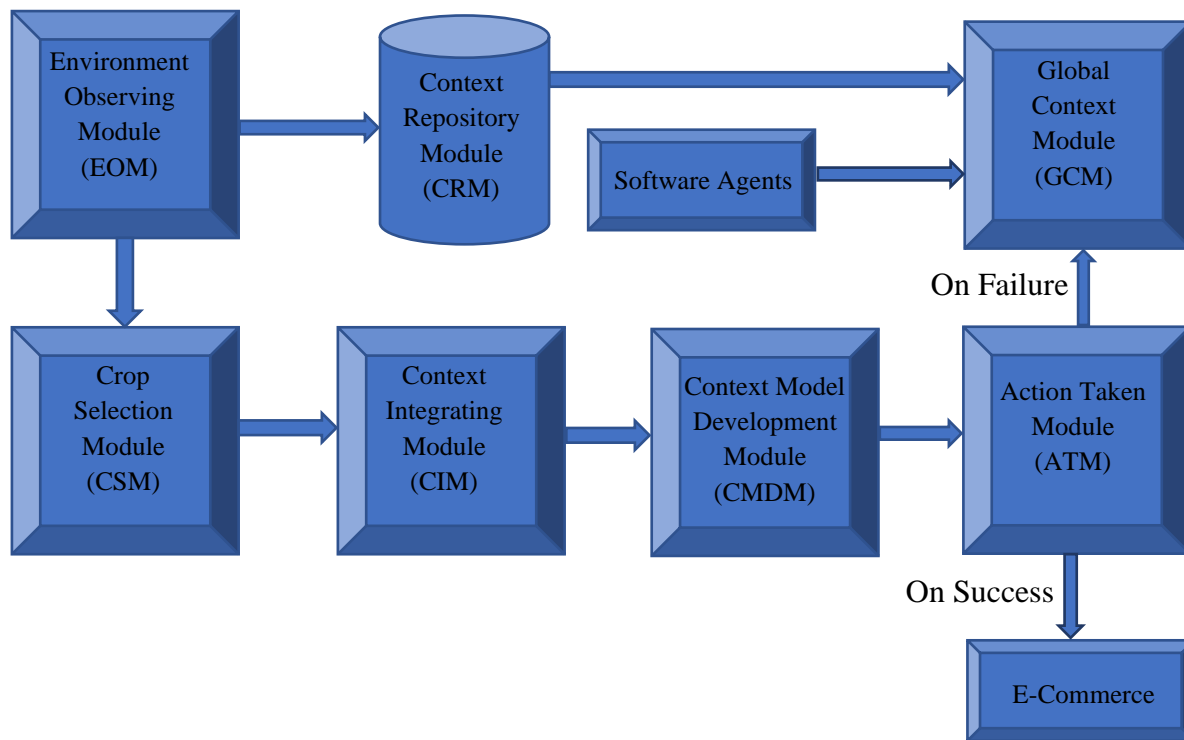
Environment Observing Module (EOM)

Context Repository Module (CRM)

Global Context Module (GCM)

Software Agents

On Failure

Crop Selection Module (CSM)

Context Integrating Module (CIM)

Context Model Development Module (CMDM)

Action Taken Module (ATM)

On Success

E-Commerce